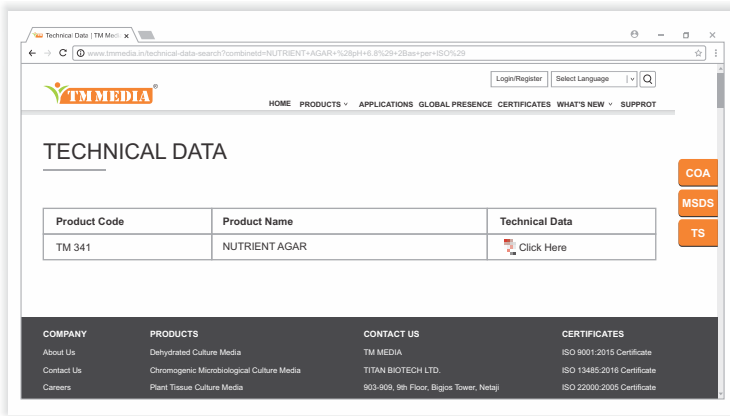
Technical Data | TM Media ×

www.tmmedia.in/technical-data-search?combineid=NUTRIENT+AGAR+%28pH+6.8%29+2Bas+per+ISO%29

TM MEDIA®

Login/Register | Select Language

HOME PRODUCTS ˅ APPLICATIONS GLOBAL PRESENCE CERTIFICATES WHAT'S NEW ˅ SUPPROT

TECHNICAL DATA

COA
MSDS
TS

| Product Code | Product Name | Technical Data |
|---|---|---|
| TM 341 | NUTRIENT AGAR | Click Here |

COMPANY
About Us
Contact Us
Careers

PRODUCTS
Dehydrated Culture Media
Chromogenic Microbiological Culture Media
Plant Tissue Culture Media

CONTACT US
TM MEDIA
TITAN BIOTECH LTD.
903-909, 9th Floor, Bigjos Tower, Netaji

CERTIFICATES
ISO 9001:2015 Certificate
ISO 13485:2016 Certificate
ISO 22000:2005 Certificate